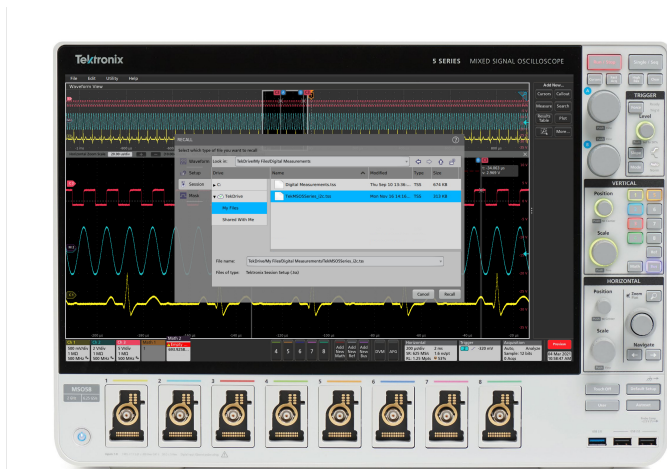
Tektronix

5 SERIES MIXED SIGNAL OSCILLOSCOPE

File Edit Utility Help

Waveform View

RECALL

Select which type of file you want to recall

Waveform

Setup

Session

Mask

Look in: TekDrive/My Files/Digital Measurements

Drive

TekDrive

My Files

Shared With Me

Name

Modified

Type

Size

Digital Measurements.tss

Thu Sep 10 13:36

TSS

474 KB

TekMSO5Series_i2c.tss

Mon Nov 30 14:16

TSS

153 KB

File name: TekDrive/My Files/Digital Measurements/TekMSO5Series_i2c.tss

Files of type: Tektronix Session Setup (.tss)

Cancel

Recall

Add New...

Cursors

Callout

Measure

Search

Results Table

Plot

More...

TRIGGER

Level

VERTICAL

Position

Scale

HORIZONTAL

Position

Scale

Zoom

Navigate

Add New Math

Add New Ref

Add New Bus

DVM

AFG

Horizontal

Trigger

Acquisition

Preview

MSO58

1

2

3

4

5

6

7

8